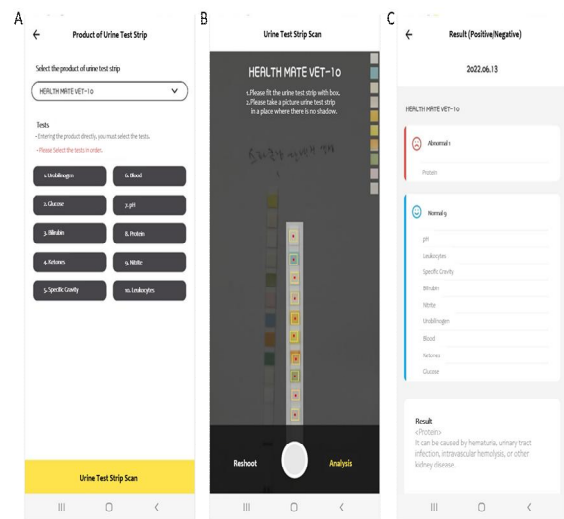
A

Product of Urine Test Strip

Select the product of urine test strip

HEALTH MATE VET-10

Tests

- Entering the product directly, you must select the tests.

- Please Select the tests in order.

1. Urobilinogen

6. Blood

2. Glucose

7. pH

3. Bilirubin

8. Protein

4. Ketones

9. Nitrite

5. Specific Gravity

10. Leukocytes

Urine Test Strip Scan

B

Urine Test Strip Scan

HEALTH MATE VET-10

1.Please fit the urine test strip with box.
2.Please take a picture urine test strip in a place where there is no shadow.

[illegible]

Reshoot

Analysis

C

Result (Positive/Negative)

2022.06.13

HEALTH MATE VET-10

Abnormal 1

Protein

Normal 9

pH

Leukocytes

Specific Gravity

Bilirubin

Nitrite

Urobilinogen

Blood

Ketones

Glucose

Result

<Protein>

It can be caused by hematuria, urinary tract infection, intravascular hemolysis, or other kidney disease.